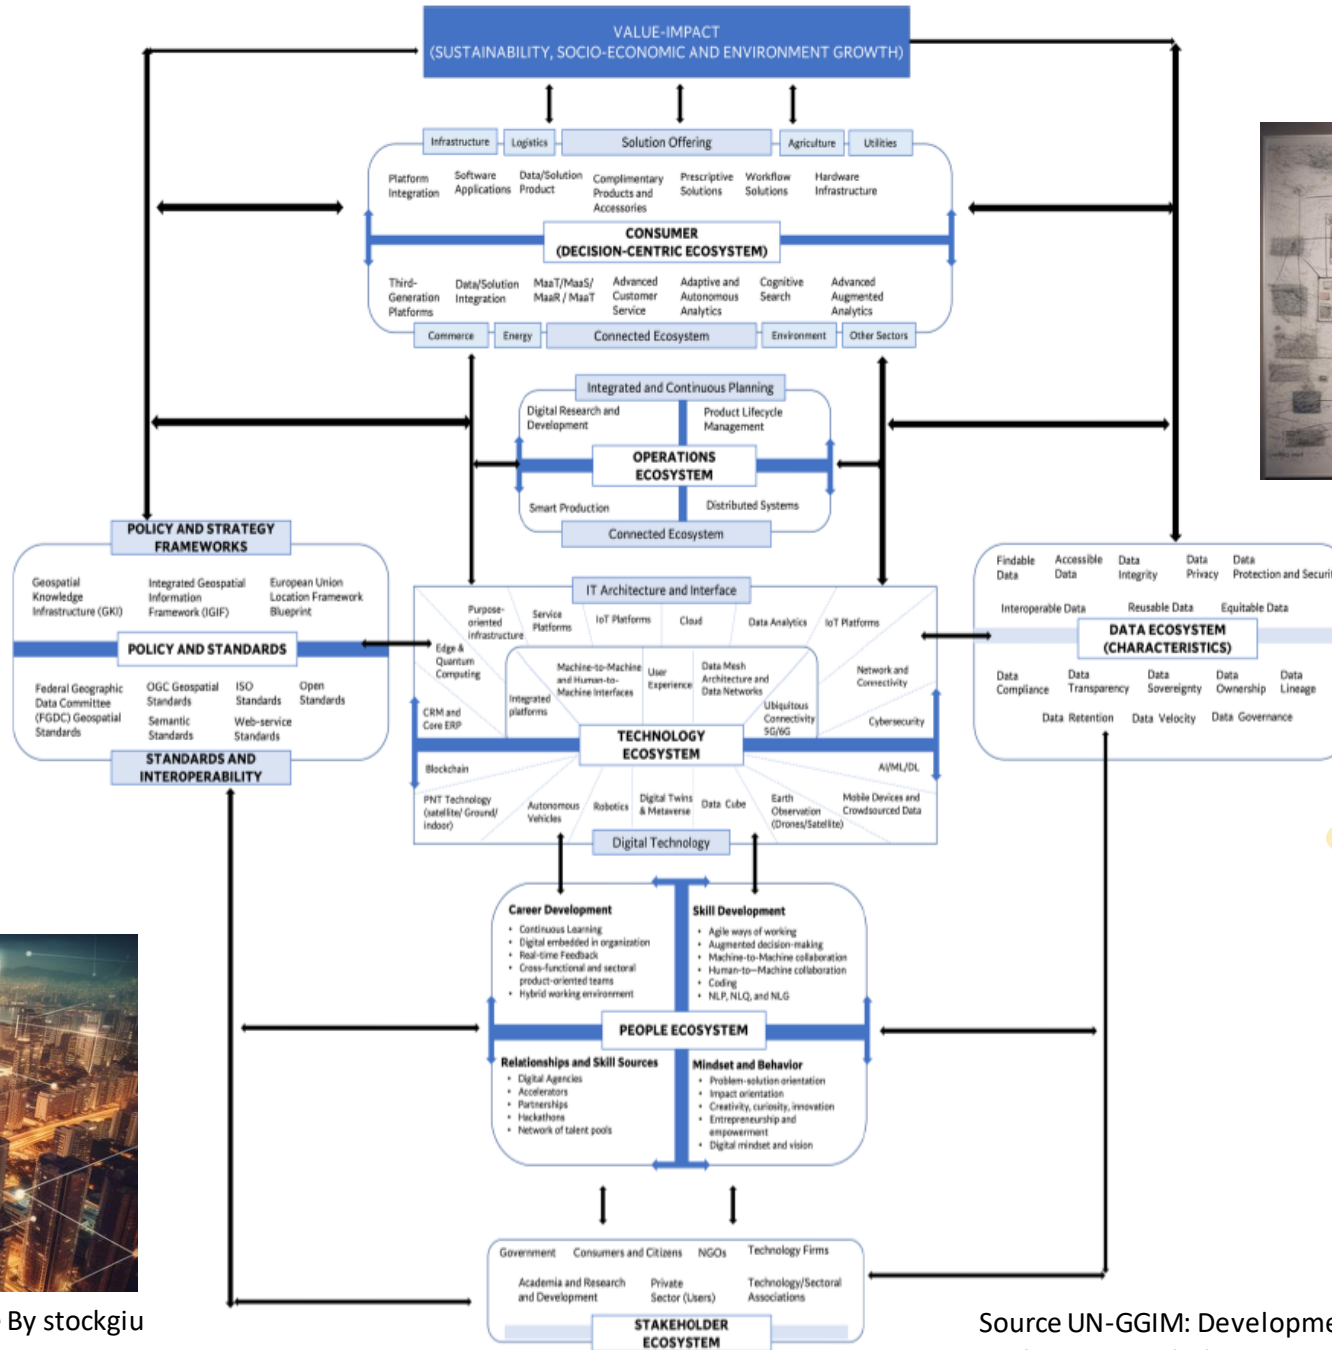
VALUE-IMPACT
(SUSTAINABILITY, SOCIO-ECONOMIC AND ENVIRONMENT GROWTH)

Infrastructure
Logistics
Solution Offering
Agriculture
Utilities

Platform Integration
Software Applications
Data/Solution Product
Complimentary Products and Accessories
Prescriptive Solutions
Workflow Solutions
Hardware Infrastructure

CONSUMER
(DECISION-CENTRIC ECOSYSTEM)

Third-Generation Platforms
Data/Solution Integration
MaaT/MaaS/ MaaR / MaaT
Advanced Customer Service
Adaptive and Autonomous Analytics
Cognitive Search
Advanced Augmented Analytics

Commerce
Energy
Connected Ecosystem
Environment
Other Sectors

Integrated and Continuous Planning
Digital Research and Development
Product Lifecycle Management
OPERATIONS ECOSYSTEM
Smart Production
Distributed Systems
Connected Ecosystem

POLICY AND STRATEGY FRAMEWORKS
Geospatial Knowledge Infrastructure (GKI)
Integrated Geospatial Information Framework (IGIF)
European Union Location Framework Blueprint
POLICY AND STANDARDS
Federal Geographic Data Committee (FGDC) Geospatial Standards
OGC Geospatial Standards
ISO Standards
Open Standards
Semantic Standards
Web-service Standards
STANDARDS AND INTEROPERABILITY

IT Architecture and Interface
Purpose-oriented infrastructure
Service Platforms
IoT Platforms
Cloud
Data Analytics
IoT Platforms
Edge & Quantum Computing
Machine-to-Machine and Human-to-Machine Interfaces
User Experience
Data Mesh Architecture and Data Networks
Network and Connectivity
Integrated platforms
Ubiquitous Connectivity 5G/6G
CRM and Core ERP
Cybersecurity
TECHNOLOGY ECOSYSTEM
Blockchain
AI/ML/DL
PNT Technology (satellite/ Ground/ indoor)
Autonomous Vehicles
Robotics
Digital Twins & Metaverse
Data Cube
Earth Observation (Drones/Satellite)
Mobile Devices and Crowdsourced Data
Digital Technology

Findable Data
Accessible Data
Data Integrity
Data Privacy
Data Protection and Securi
Interoperable Data
Reusable Data
Equitable Data
DATA ECOSYSTEM (CHARACTERISTICS)
Data Compliance
Data Transparency
Data Sovereignty
Data Ownership
Data Lineage
Data Retention
Data Velocity
Data Governance

Career Development
• Continuous Learning
• Digital embedded in organization
• Real-time Feedback
• Cross-functional and sectoral product-oriented teams
• Hybrid working environment
Skill Development
• Agile ways of working
• Augmented decision-making
• Machine-to-Machine collaboration
• Human-to-Machine collaboration
• Coding
• NLP, NLQ, and NLG
PEOPLE ECOSYSTEM
Relationships and Skill Sources
• Digital Agencies
• Accelerators
• Partnerships
• Hackathons
• Network of talent pools
Mindset and Behavior
• Problem-solution orientation
• Impact orientation
• Creativity, curiosity, innovation
• Entrepreneurship and empowerment
• Digital mindset and vision

Government
Consumers and Citizens
NGOs
Technology Firms
Academia and Research and Development
Private Sector (Users)
Technology/Sectoral Associations
STAKEHOLDER ECOSYSTEM

By stockgiu
Source UN-GGIM: Developme